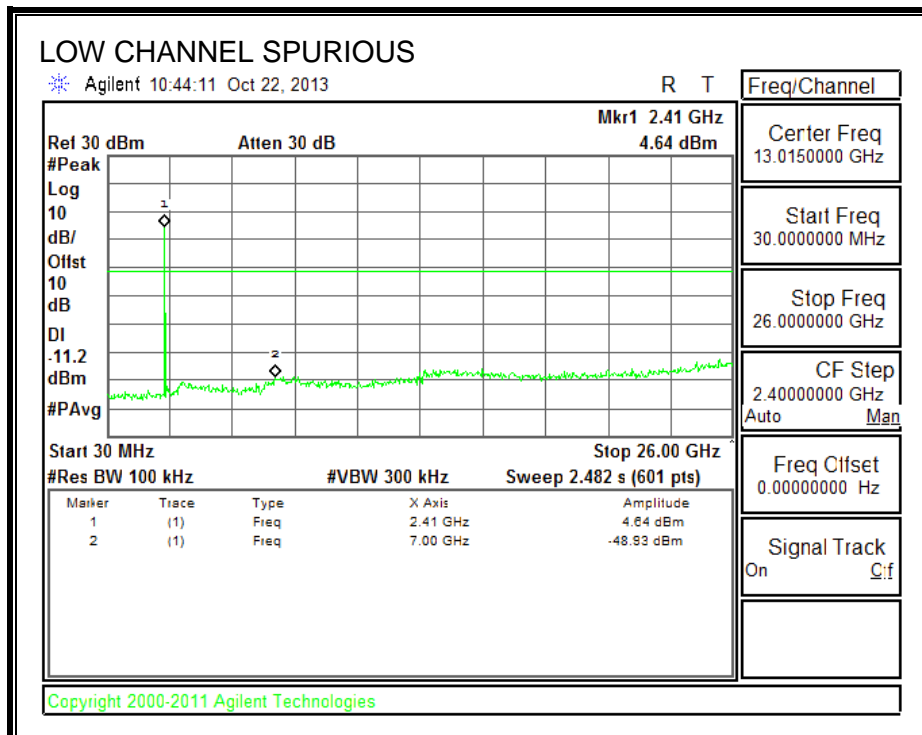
LOW CHANNEL SPURIOUS

Agilent 10:44:11 Oct 22, 2013

R T

Freq/Channel

Mkr1 2.41 GHz

Ref 30 dBm Atten 30 dB 4.64 dBm

#Peak
Log
10
dB/
Offst
10
dB
DI
-11.2
dBm
#PAvg

1
2

Start 30 MHz Stop 26.00 GHz
#Res BW 100 kHz #VBW 300 kHz Sweep 2.482 s (601 pts)

| Marker | Trace | Type | X Axis | Amplitude |
|---|---|---|---|---|
| 1 | (1) | Freq | 2.41 GHz | 4.64 dBm |
| 2 | (1) | Freq | 7.00 GHz | -48.93 dBm |

Center Freq
13.0150000 GHz

Start Freq
30.0000000 MHz

Stop Freq
26.0000000 GHz

CF Step
2.40000000 GHz
Auto Man

Freq Offset
0.00000000 Hz

Signal Track
On Off

Copyright 2000-2011 Agilent Technologies